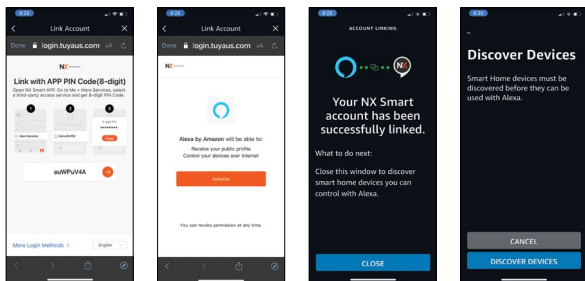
6:25

Link Account

Done login.tuyaus.com AA

Link with APP PIN Code(8-digit)

Open NX Smart APP, Go to Me > More Services, select a third-party access service and get 8-digit PIN Code.

1 2 3

More Services

Link with APPs

euWPuV4A

More Login Methods >

English

6:25

Link Account

Done login.tuyaus.com AA

NX

Alexa by Amazon will be able to:

Receive your public profile
Control your devices over Internet

Authorize

You can revoke permission at any time.

6:25

ACCOUNT LINKING

NX

Your NX Smart account has been successfully linked.

What to do next:

Close this window to discover smart home devices you can control with Alexa.

CLOSE

6:25

Discover Devices

Smart Home devices must be discovered before they can be used with Alexa.

CANCEL

DISCOVER DEVICES